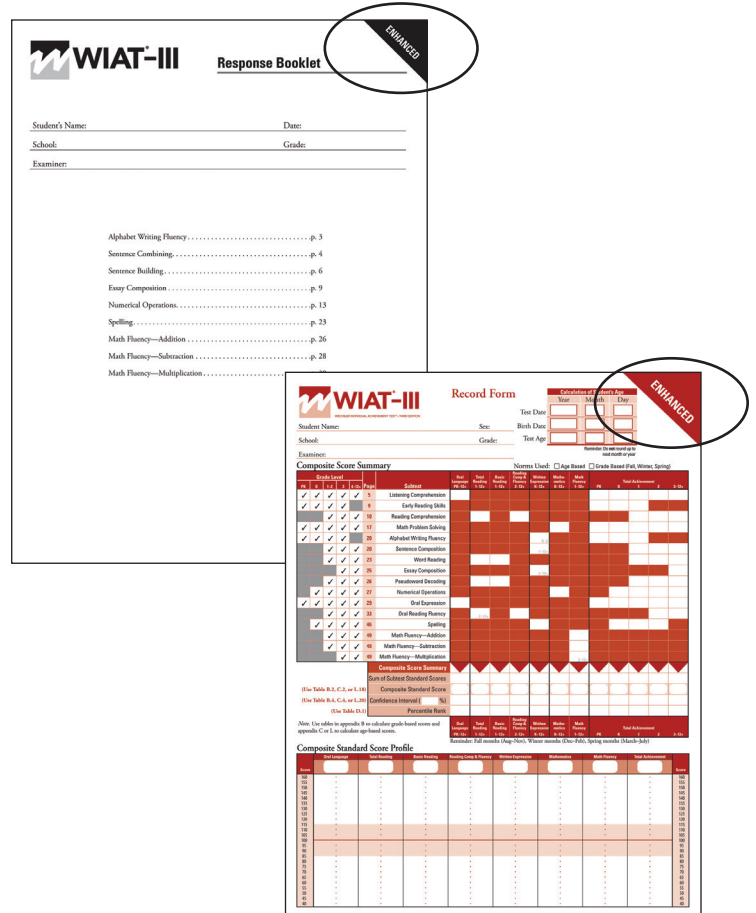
WIAT-III

Response Booklet

ENHANCED

Student's Name:

Date:

School:

Grade:

Examiner:

Alphabet Writing Fluency . . . . . . . . . . . . . . . . . . . . . . . . . . p. 3

Sentence Combining. . . . . . . . . . . . . . . . . . . . . . . . . . . . . . p. 4

Sentence Building . . . . . . . . . . . . . . . . . . . . . . . . . . . . . . . p. 6

Essay Composition . . . . . . . . . . . . . . . . . . . . . . . . . . . . . . p. 9

Numerical Operations. . . . . . . . . . . . . . . . . . . . . . . . . . . . p. 13

Spelling. . . . . . . . . . . . . . . . . . . . . . . . . . . . . . . . . . . . . . . p. 23

Math Fluency—Addition . . . . . . . . . . . . . . . . . . . . . . . . . p. 26

Math Fluency—Subtraction . . . . . . . . . . . . . . . . . . . . . . . p. 28

Math Fluency—Multiplication . . . . . . . . . . . . . . . . . . . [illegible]

WIAT-III

WECHSLER INDIVIDUAL ACHIEVEMENT TEST® – THIRD EDITION

Record Form

ENHANCED

Calculation of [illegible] Age

| | Year | Month | Day |
|---|---|---|---|
| Test Date | | | |
| Birth Date | | | |
| Test Age | | | |

Reminder: Do not round up to next month or year

Student Name:

Sex:

School:

Grade:

Examiner:

Composite Score Summary

Norms Used: ☐ Age Based ☐ Grade Based (Fall, Winter, Spring)

| Grade Level PK | K | 1–2 | 3 | 4–12+ | Page | Subtest | Oral Language PK–12+ | Total Reading 1–12+ | Basic Reading 1–12+ | Reading Comp & Fluency 2–12+ | Written Expression K–12+ | Mathematics K–12+ | Math Fluency 1–12+ | Total Achievement PK | K | 1 | 2 | 3–12+ |
|---|---|---|---|---|---|---|---|---|---|---|---|---|---|---|---|---|---|---|
| ✓ | ✓ | ✓ | ✓ | ✓ | 5 | Listening Comprehension | | | | | | | | | | | | |
| ✓ | ✓ | ✓ | | | 9 | Early Reading Skills | | | | | | | | | | | | |
| | ✓ | ✓ | ✓ | ✓ | 10 | Reading Comprehension | | | | | | | | | | | | |
| ✓ | ✓ | ✓ | ✓ | ✓ | 17 | Math Problem Solving | | | | | | | | | | | | |
| ✓ | ✓ | ✓ | ✓ | | 20 | Alphabet Writing Fluency | | | | | | | | | | | | |
| | | ✓ | ✓ | ✓ | 20 | Sentence Composition | | | | | | | | | | | | |
| | | ✓ | ✓ | ✓ | 23 | Word Reading | | | | | | | | | | | | |
| | | | ✓ | ✓ | 26 | Essay Composition | | | | | | | | | | | | |
| | | ✓ | ✓ | ✓ | 26 | Pseudoword Decoding | | | | | | | | | | | | |
| | ✓ | ✓ | ✓ | ✓ | 27 | Numerical Operations | | | | | | | | | | | | |
| ✓ | ✓ | ✓ | ✓ | ✓ | 29 | Oral Expression | | | | | | | | | | | | |
| | | ✓ | ✓ | ✓ | 33 | Oral Reading Fluency | | | | | | | | | | | | |
| | ✓ | ✓ | ✓ | ✓ | 46 | Spelling | | | | | | | | | | | | |
| | | ✓ | ✓ | ✓ | 48 | Math Fluency—Addition | | | | | | | | | | | | |
| | | ✓ | ✓ | ✓ | 48 | Math Fluency—Subtraction | | | | | | | | | | | | |
| | | | ✓ | ✓ | 49 | Math Fluency—Multiplication | | | | | | | | | | | | |

Composite Score Summary

Sum of Subtest Standard Scores

(Use Table B.2, C.2, or L.18) Composite Standard Score

(Use Table B.4, C.4, or L.20) Confidence Interval ( %)

(Use Table D.1) Percentile Rank

Oral Language PK–12+ | Total Reading 1–12+ | Basic Reading 1–12+ | Reading Comp & Fluency 2–12+ | Written Expression K–12+ | Mathematics K–12+ | Math Fluency 1–12+ | Total Achievement PK | K | 1 | 2 | 3–12+

Note. Use tables in appendix B to calculate grade-based scores and appendix C or L to calculate age-based scores.

Reminder: Fall months (Aug–Nov), Winter months (Dec–Feb), Spring months (March–July)

Composite Standard Score Profile

Score | Oral Language | Total Reading | Basic Reading | Reading Comp & Fluency | Written Expression | Mathematics | Math Fluency | Total Achievement | Score

160 155 150 145 140 135 130 125 120 115 110 105 100 95 90 85 80 75 70 65 60 55 50 45 40